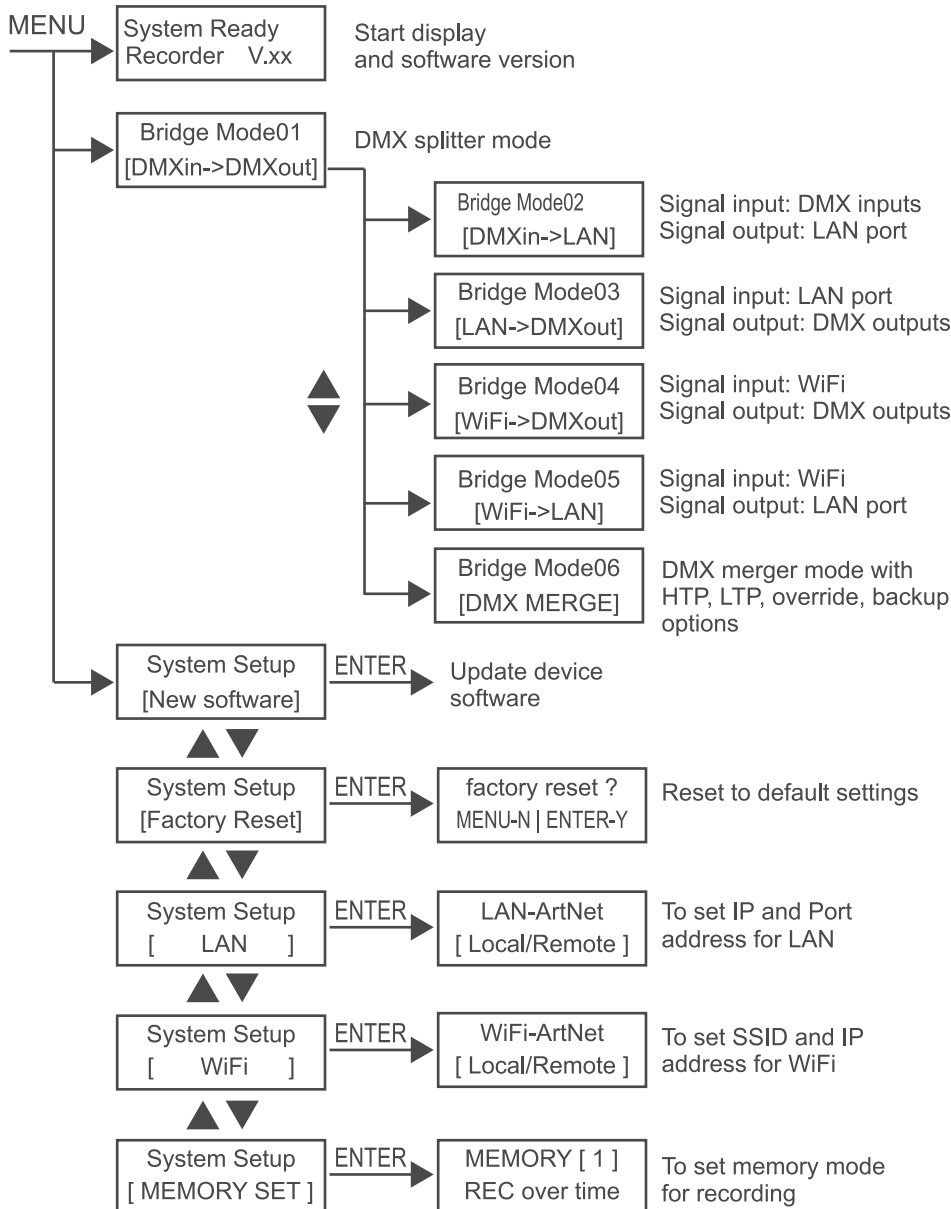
MENU

System Ready
Recorder V.xx

Start display and software version

Bridge Mode01
[DMXin->DMXout]

DMX splitter mode

Bridge Mode02
[DMXin->LAN]

Signal input: DMX inputs
Signal output: LAN port

Bridge Mode03
[LAN->DMXout]

Signal input: LAN port
Signal output: DMX outputs

Bridge Mode04
[WiFi->DMXout]

Signal input: WiFi
Signal output: DMX outputs

Bridge Mode05
[WiFi->LAN]

Signal input: WiFi
Signal output: LAN port

Bridge Mode06
[DMX MERGE]

DMX merger mode with HTP, LTP, override, backup options

System Setup
[New software]

ENTER

Update device software

System Setup
[Factory Reset]

ENTER

factory reset ?
MENU-N | ENTER-Y

Reset to default settings

System Setup
[ LAN ]

ENTER

LAN-ArtNet
[ Local/Remote ]

To set IP and Port address for LAN

System Setup
[ WiFi ]

ENTER

WiFi-ArtNet
[ Local/Remote ]

To set SSID and IP address for WiFi

System Setup
[ MEMORY SET ]

ENTER

MEMORY [ 1 ]
REC over time

To set memory mode for recording